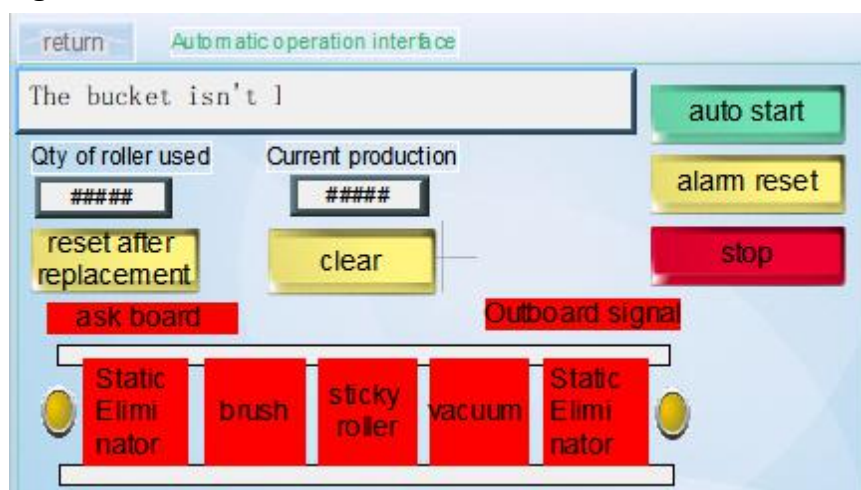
return

Automatic operation interface

The bucket isn't ]

auto start

Qty of roller used

#####

Current production

#####

alarm reset

reset after replacement

clear

stop

ask board

Outboard signal

Static Elimi nator

brush

sticky roller

vacuum

Static Elimi nator